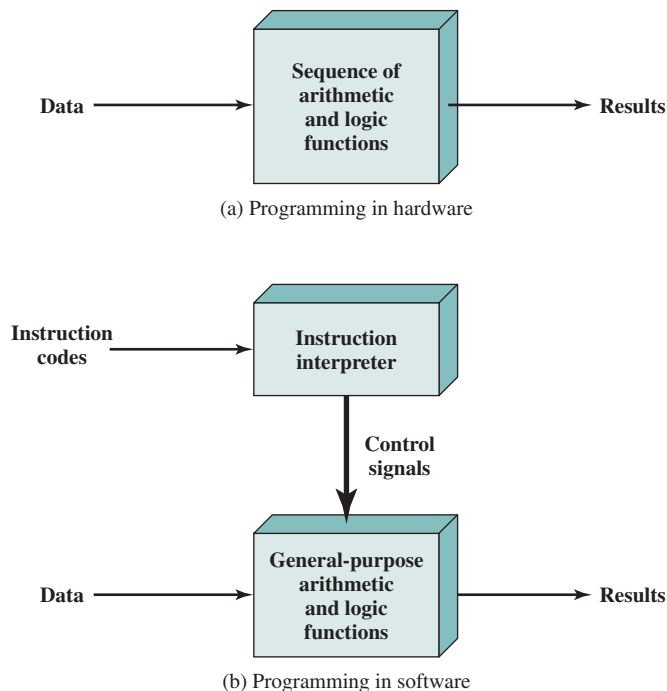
Data

Sequence of arithmetic and logic functions

Results

(a) Programming in hardware

Instruction codes

Instruction interpreter

Control signals

Data

General-purpose arithmetic and logic functions

Results

(b) Programming in software